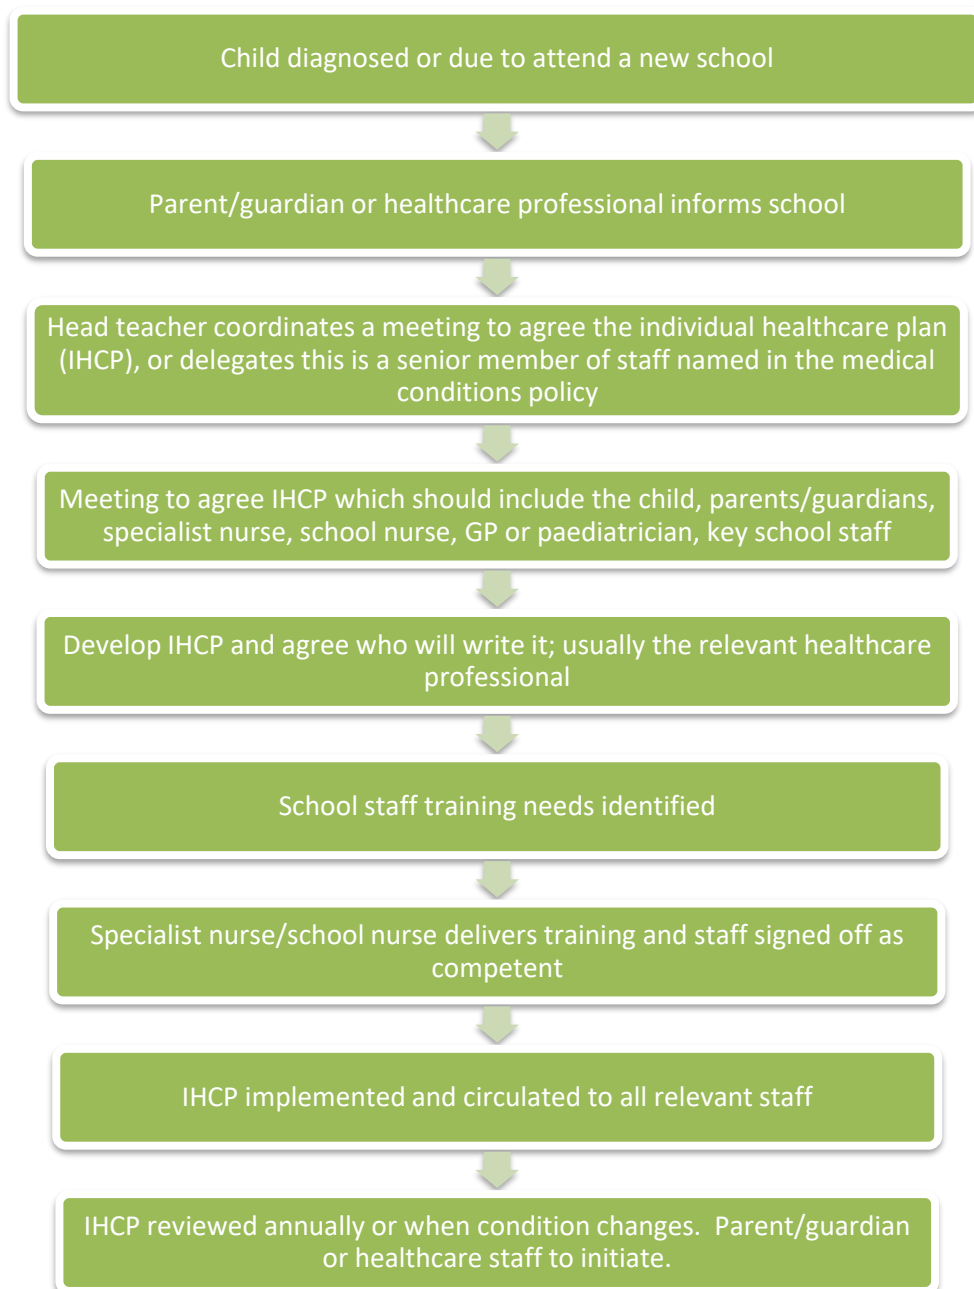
Child diagnosed or due to attend a new school

Parent/guardian or healthcare professional informs school

Head teacher coordinates a meeting to agree the individual healthcare plan (IHCP), or delegates this is a senior member of staff named in the medical conditions policy

Meeting to agree IHCP which should include the child, parents/guardians, specialist nurse, school nurse, GP or paediatrician, key school staff

Develop IHCP and agree who will write it; usually the relevant healthcare professional

School staff training needs identified

Specialist nurse/school nurse delivers training and staff signed off as competent

IHCP implemented and circulated to all relevant staff

IHCP reviewed annually or when condition changes. Parent/guardian or healthcare staff to initiate.